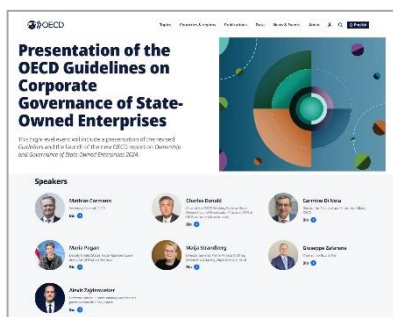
OECD

Topics Countries & regions Publications Data News & Events About

Presentation of the OECD Guidelines on Corporate Governance of State-Owned Enterprises

This high-level event will include a presentation of the revised Guidelines and the launch of the new OECD report on Ownership and Governance of State-Owned Enterprises 2024.

Speakers

Mathias Cormann
Secretary-General, OECD
Bio

Charles Donald
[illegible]
Bio

Carmine Di Noia
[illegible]
Bio

Mario Pagan
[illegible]
Bio

Malja Strandberg
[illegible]
Bio

Giuseppe Zafarana
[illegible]
Bio

Alexis Zajdenweber
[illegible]
Bio